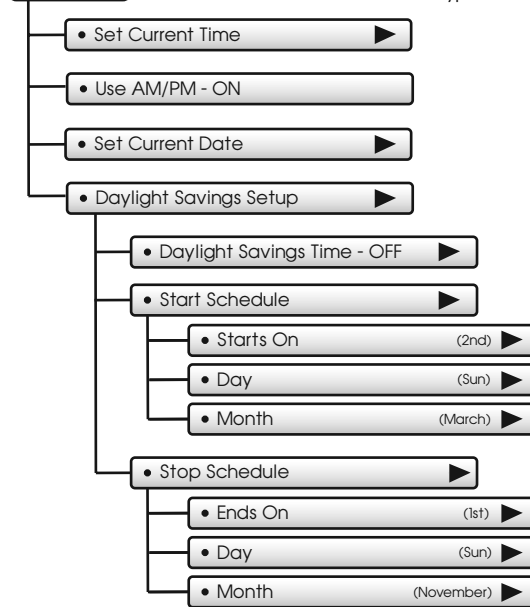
• Set Current Time

• Use AM/PM - ON

• Set Current Date

• Daylight Savings Setup

• Daylight Savings Time - OFF

• Start Schedule

• Starts On (2nd)

• Day (Sun)

• Month (March)

• Stop Schedule

• Ends On (1st)

• Day (Sun)

• Month (November)